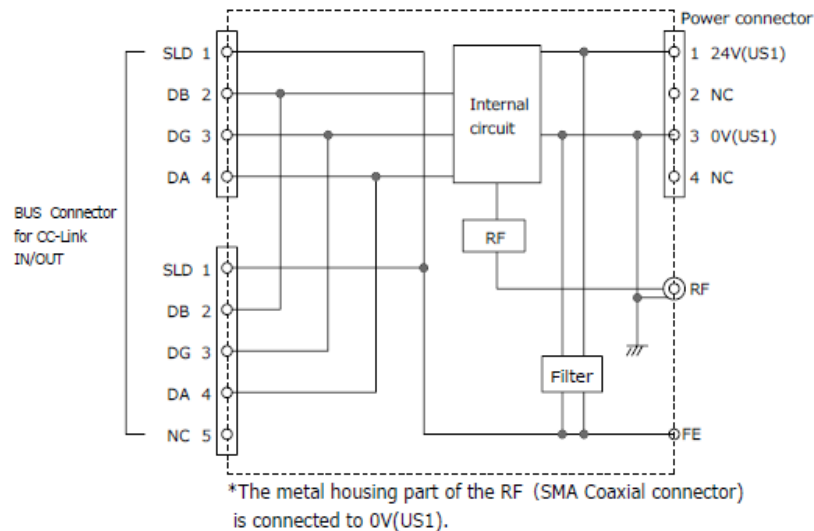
Power connector

SLD 1
DB 2
DG 3
DA 4

Internal circuit

1 24V(US1)
2 NC
3 0V(US1)
4 NC

BUS Connector for CC-Link IN/OUT

RF

SLD 1
DB 2
DG 3
DA 4
NC 5

RF

Filter

FE

*The metal housing part of the RF (SMA Coaxial connector) is connected to 0V(US1).